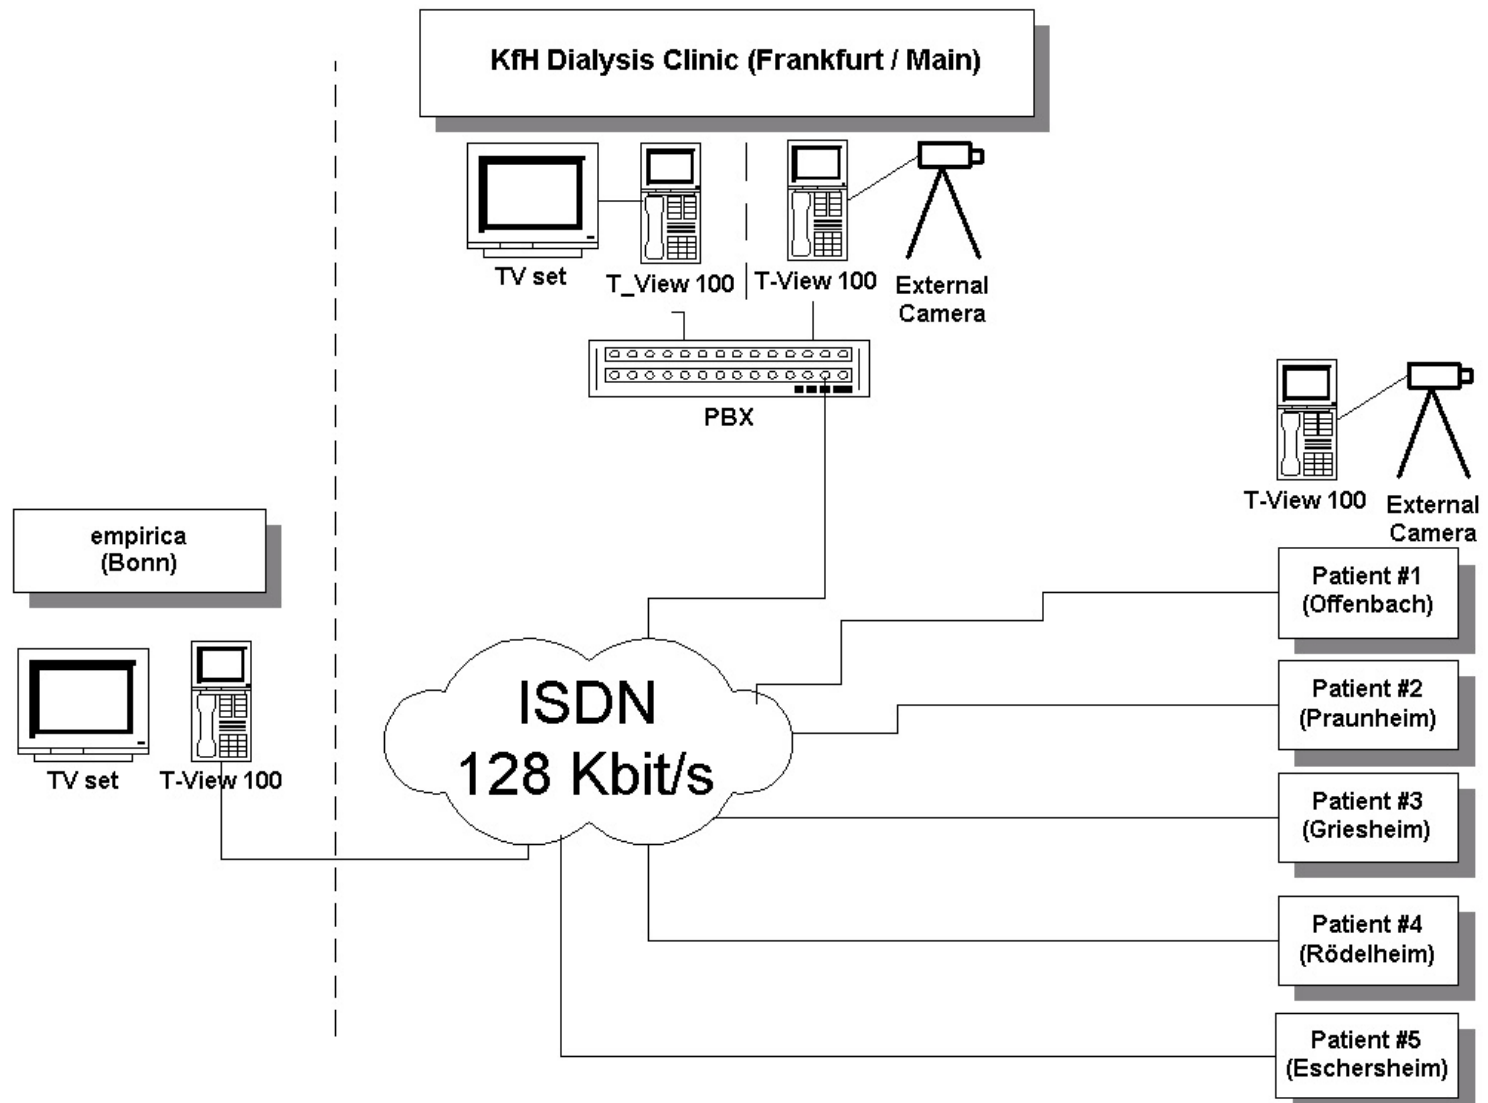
KfH Dialysis Clinic (Frankfurt / Main)

TV set

T_View 100

T-View 100

External Camera

PBX

T-View 100

External Camera

empirica (Bonn)

TV set

T-View 100

ISDN
128 Kbit/s

Patient #1 (Offenbach)

Patient #2 (Praunheim)

Patient #3 (Griesheim)

Patient #4 (Rödelheim)

Patient #5 (Eschersheim)